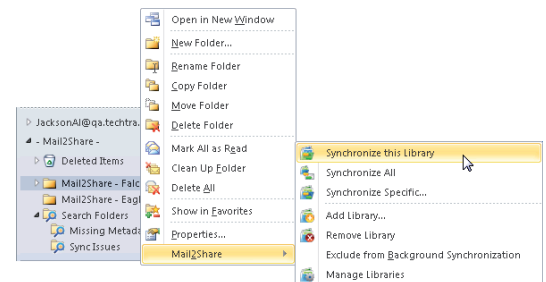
JacksonAl@qa.techtra
- Mail2Share -
Deleted Items
Mail2Share - Falc
Mail2Share - Eagl
Search Folders
Missing Metad
Sync Issues

Open in New Window
New Folder...
Rename Folder
Copy Folder
Move Folder
Delete Folder
Mark All as Read
Clean Up Folder
Delete All
Show in Favorites
Properties...
Mail2Share

Synchronize this Library
Synchronize All
Synchronize Specific...
Add Library...
Remove Library
Exclude from Background Synchronization
Manage Libraries